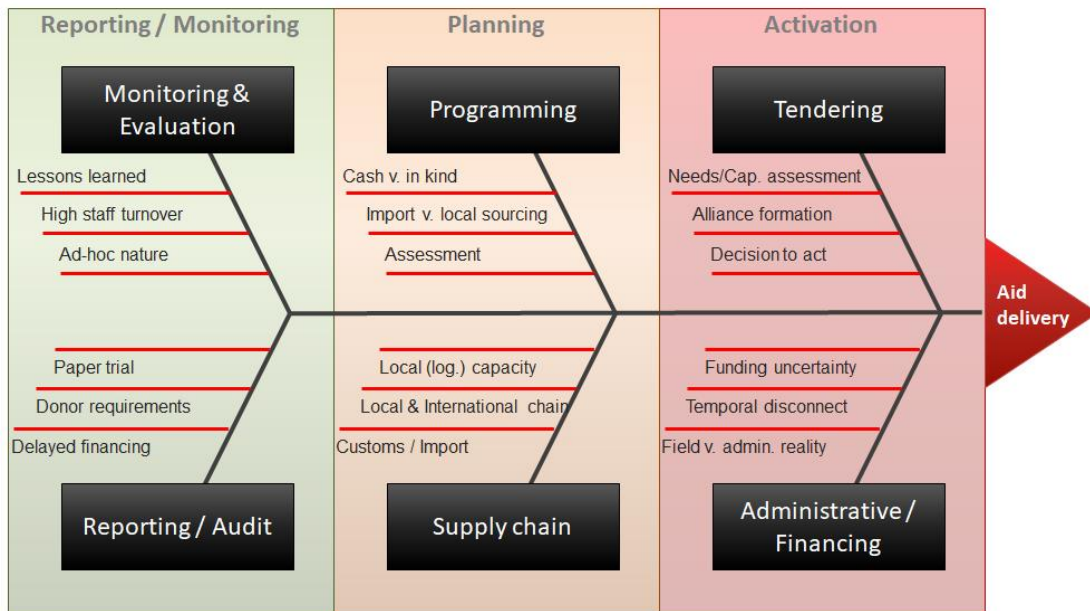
Reporting / Monitoring

Planning

Activation

Monitoring & Evaluation

Programming

Tendering

Lessons learned

High staff turnover

Ad-hoc nature

Cash v. in kind

Import v. local sourcing

Assessment

Needs/Cap. assessment

Alliance formation

Decision to act

Aid delivery

Paper trial

Donor requirements

Delayed financing

Local (log.) capacity

Local & International chain

Customs / Import

Funding uncertainty

Temporal disconnect

Field v. admin. reality

Reporting / Audit

Supply chain

Administrative / Financing